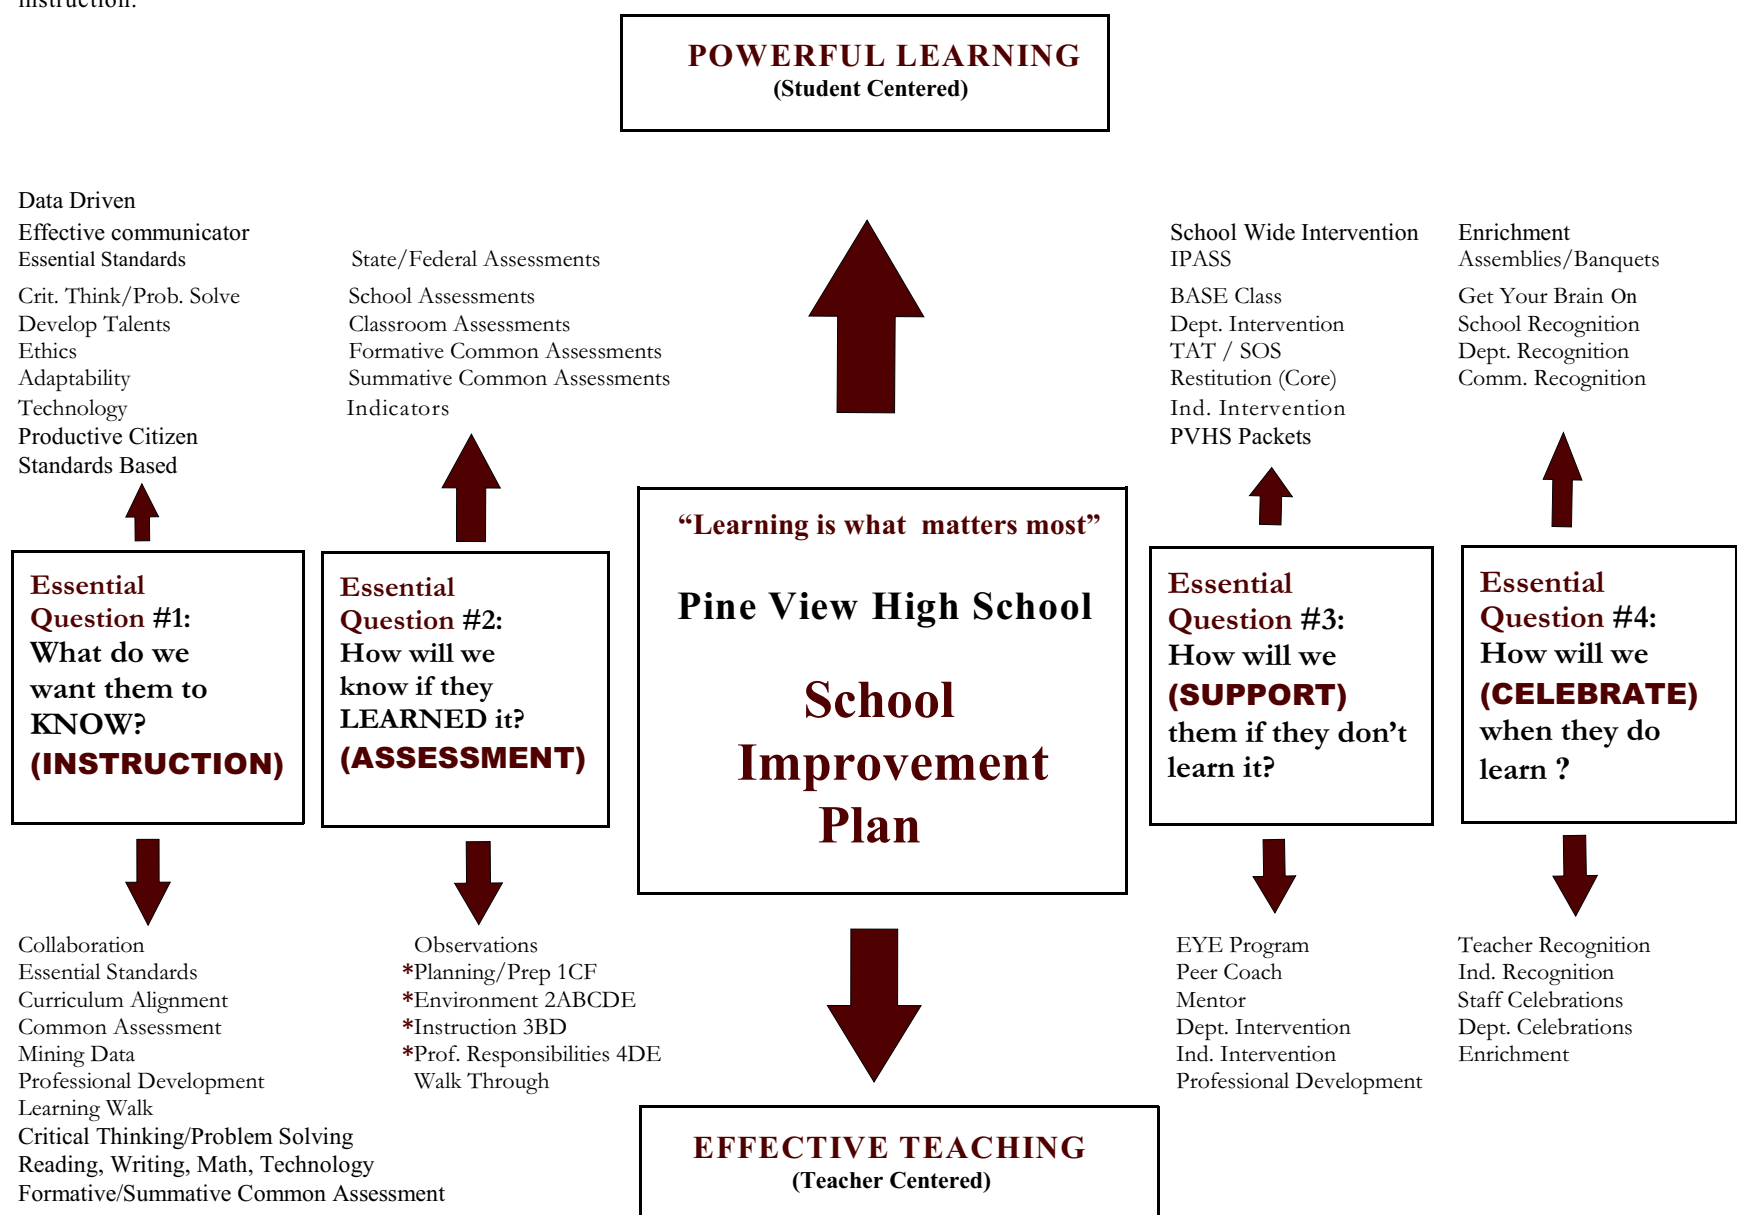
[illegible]

POWERFUL LEARNING
(Student Centered)

Data Driven
Effective communicator
Essential Standards
Crit. Think/Prob. Solve
Develop Talents
Ethics
Adaptability
Technology
Productive Citizen
Standards Based

State/Federal Assessments
School Assessments
Classroom Assessments
Formative Common Assessments
Summative Common Assessments
Indicators

School Wide Intervention
IPASS
BASE Class
Dept. Intervention
TAT / SOS
Restitution (Core)
Ind. Intervention
PVHS Packets

Enrichment
Assemblies/Banquets
Get Your Brain On
School Recognition
Dept. Recognition
Comm. Recognition

Essential Question #1: What do we want them to KNOW? (INSTRUCTION)

Essential Question #2: How will we know if they LEARNED it? (ASSESSMENT)

"Learning is what matters most"

Pine View High School

School Improvement Plan

Essential Question #3: How will we (SUPPORT) them if they don't learn it?

Essential Question #4: How will we (CELEBRATE) when they do learn ?

Collaboration
Essential Standards
Curriculum Alignment
Common Assessment
Mining Data
Professional Development
Learning Walk
Critical Thinking/Problem Solving
Reading, Writing, Math, Technology
Formative/Summative Common Assessment

Observations
*Planning/Prep 1CF
*Environment 2ABCDE
*Instruction 3BD
*Prof. Responsibilities 4DE
Walk Through

EYE Program
Peer Coach
Mentor
Dept. Intervention
Ind. Intervention
Professional Development

Teacher Recognition
Ind. Recognition
Staff Celebrations
Dept. Celebrations
Enrichment

EFFECTIVE TEACHING
(Teacher Centered)